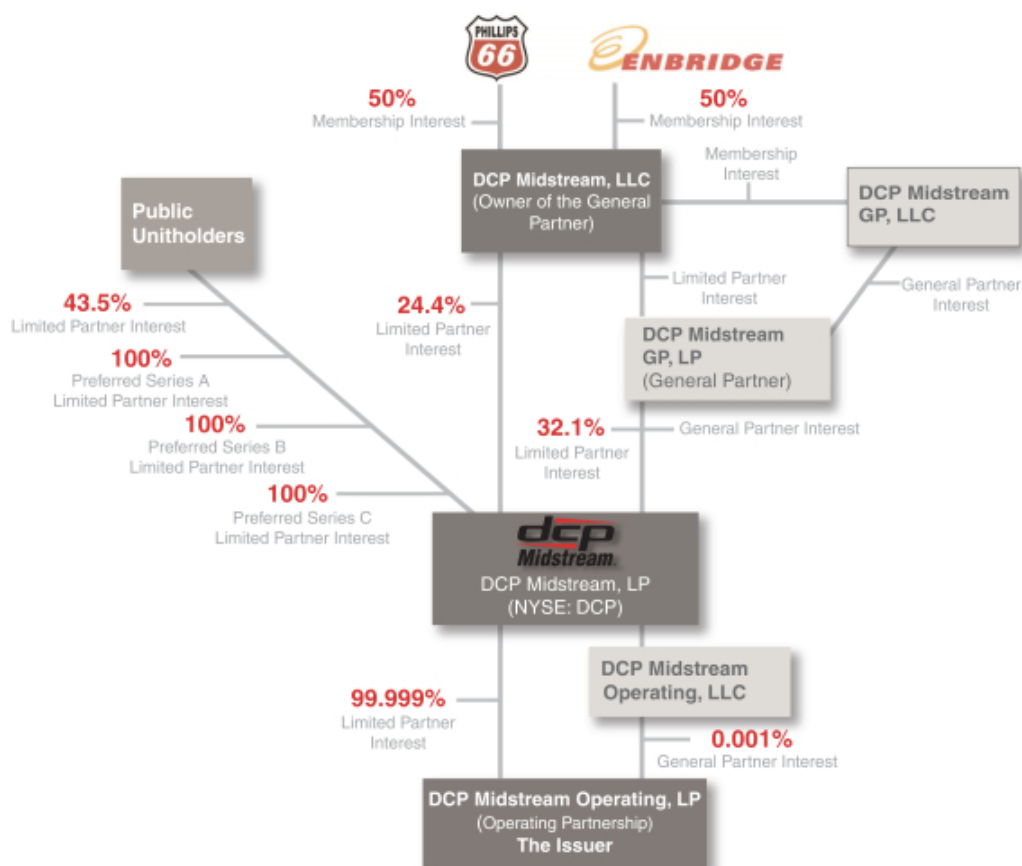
PHILLIPS 66

ENBRIDGE

50%
Membership Interest

50%
Membership Interest

DCP Midstream, LLC
(Owner of the General Partner)

Membership Interest

DCP Midstream GP, LLC

Public Unitholders

Limited Partner Interest

General Partner Interest

43.5%
Limited Partner Interest

24.4%
Limited Partner Interest

DCP Midstream GP, LP
(General Partner)

100%
Preferred Series A Limited Partner Interest

100%
Preferred Series B Limited Partner Interest

32.1%
Limited Partner Interest

General Partner Interest

100%
Preferred Series C Limited Partner Interest

dcp Midstream

DCP Midstream, LP
(NYSE: DCP)

DCP Midstream Operating, LLC

99.999%
Limited Partner Interest

0.001%
General Partner Interest

DCP Midstream Operating, LP
(Operating Partnership)
The Issuer